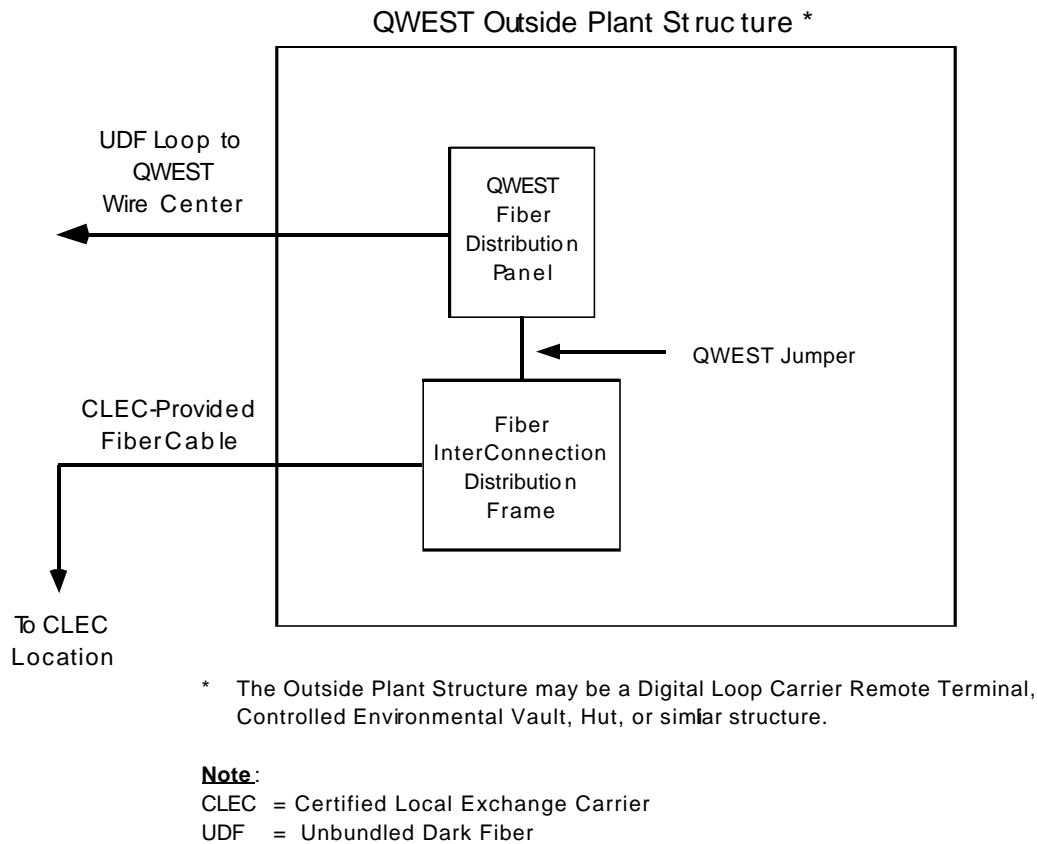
QWEST Outside Plant Structure *

UDF Loop to QWEST Wire Center

QWEST Fiber Distribution Panel

QWEST Jumper

CLEC-Provided FiberCable

Fiber InterConnection Distribution Frame

To CLEC Location

* The Outside Plant Structure may be a Digital Loop Carrier Remote Terminal, Controlled Environmental Vault, Hut, or similar structure.

Note:
CLEC = Certified Local Exchange Carrier
UDF = Unbundled Dark Fiber